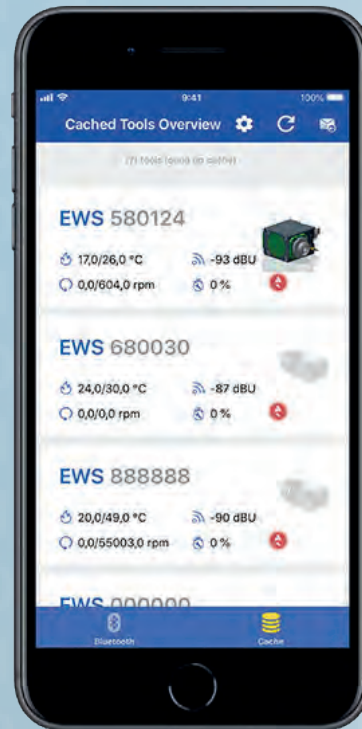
9:41

100%

Cached Tools Overview

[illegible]

EWS 580124

17,0/26,0 °C

-93 dBU

0,0/604,0 rpm

0 %

EWS 680030

24,0/30,0 °C

-87 dBU

0,0/0,0 rpm

0 %

EWS 888888

20,0/49,0 °C

-90 dBU

0,0/55003,0 rpm

0 %

EWS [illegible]

Bluetooth

Cache